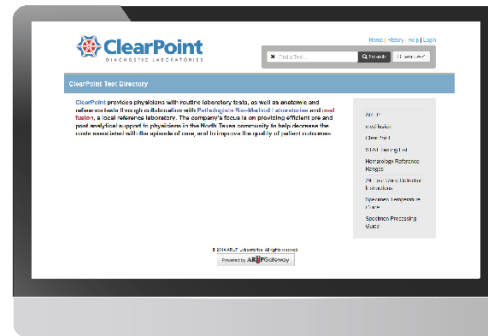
ClearPoint
DIAGNOSTIC LABORATORIES

Home | History | Help | Login

Find a Test...

Q Search

ClearPoint Test Directory

ClearPoint provides physicians with routine laboratory tests, as well as anatomic and reference tests through collaboration with Pathologists Bio-Medical Laboratories and med fusion, a local reference laboratory. The company's focus is on providing efficient pre and post analytical support to physicians in the North Texas community to help decrease the costs associated with the episode of care, and to improve the quality of patient outcomes.

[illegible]

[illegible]

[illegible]

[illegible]

Hematology Reference Ranges

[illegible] Instructions

Specimen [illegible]

Specimen Processing Guide

© 2014 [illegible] All rights reserved.

Powered by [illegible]Gateway